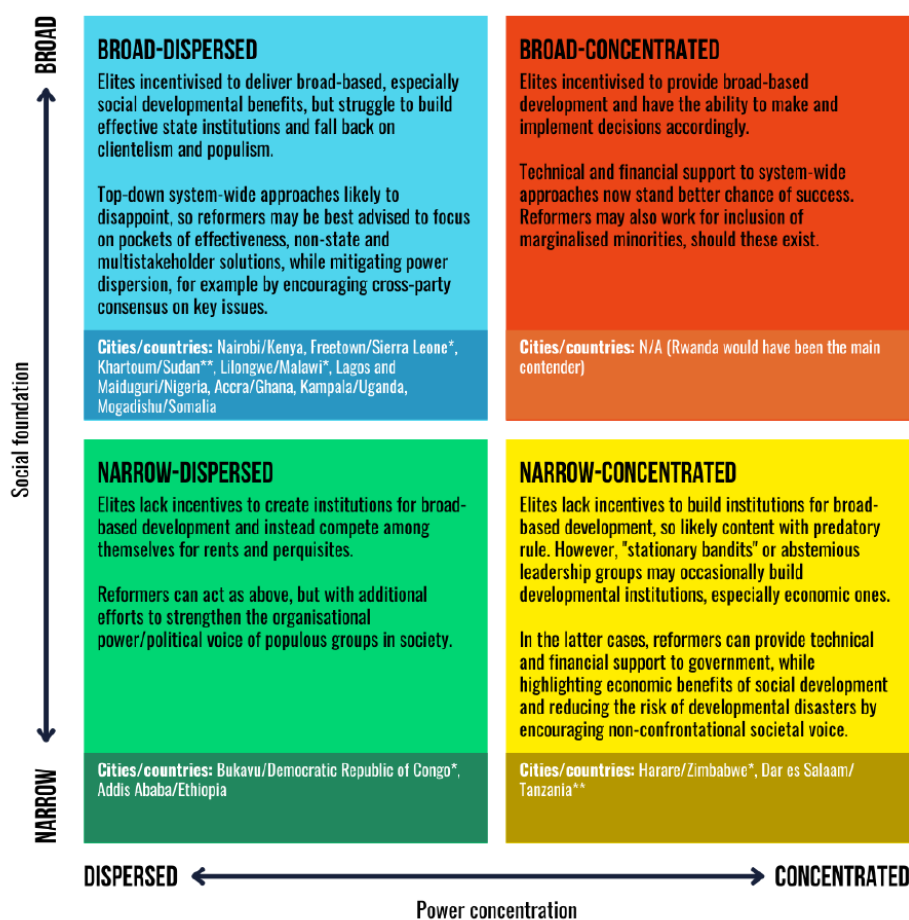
BROAD

BROAD-DISPERSED

Elites incentivised to deliver broad-based, especially social developmental benefits, but struggle to build effective state institutions and fall back on clientelism and populism.

Top-down system-wide approaches likely to disappoint, so reformers may be best advised to focus on pockets of effectiveness, non-state and multistakeholder solutions, while mitigating power dispersion, for example by encouraging cross-party consensus on key issues.

Cities/countries: Nairobi/Kenya, Freetown/Sierra Leone*, Khartoum/Sudan**, Lilongwe/Malawi*, Lagos and Maiduguri/Nigeria, Accra/Ghana, Kampala/Uganda, Mogadishu/Somalia

BROAD-CONCENTRATED

Elites incentivised to provide broad-based development and have the ability to make and implement decisions accordingly.

Technical and financial support to system-wide approaches now stand better chance of success. Reformers may also work for inclusion of marginalised minorities, should these exist.

Cities/countries: N/A (Rwanda would have been the main contender)

Social foundation

NARROW-DISPERSED

Elites lack incentives to create institutions for broad-based development and instead compete among themselves for rents and perquisites.

Reformers can act as above, but with additional efforts to strengthen the organisational power/political voice of populous groups in society.

Cities/countries: Bukavu/Democratic Republic of Congo*, Addis Ababa/Ethiopia

NARROW-CONCENTRATED

Elites lack incentives to build institutions for broad-based development, so likely content with predatory rule. However, "stationary bandits" or abstemious leadership groups may occasionally build developmental institutions, especially economic ones.

In the latter cases, reformers can provide technical and financial support to government, while highlighting economic benefits of social development and reducing the risk of developmental disasters by encouraging non-confrontational societal voice.

Cities/countries: Harare/Zimbabwe*, Dar es Salaam/Tanzania**

NARROW

DISPERSED

CONCENTRATED

Power concentration